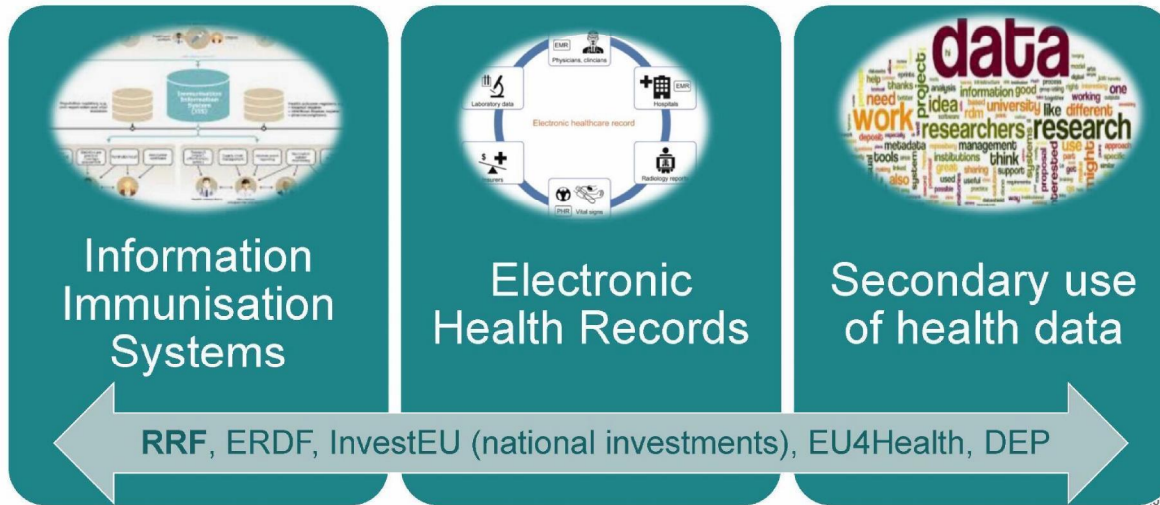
Immunisation Information System (IIS)

EMR
Physicians, clinicians
EMR
Hospitals
Laboratory data
Electronic healthcare record
Radiology reports
Insurers
PHR
Vital signs

data
work
researchers
research
information
university
need
idea
different
like
management
think
tools
metadata
institutions
project
use
one

Information Immunisation Systems

Electronic Health Records

Secondary use of health data

RRF, ERDF, InvestEU (national investments), EU4Health, DEP